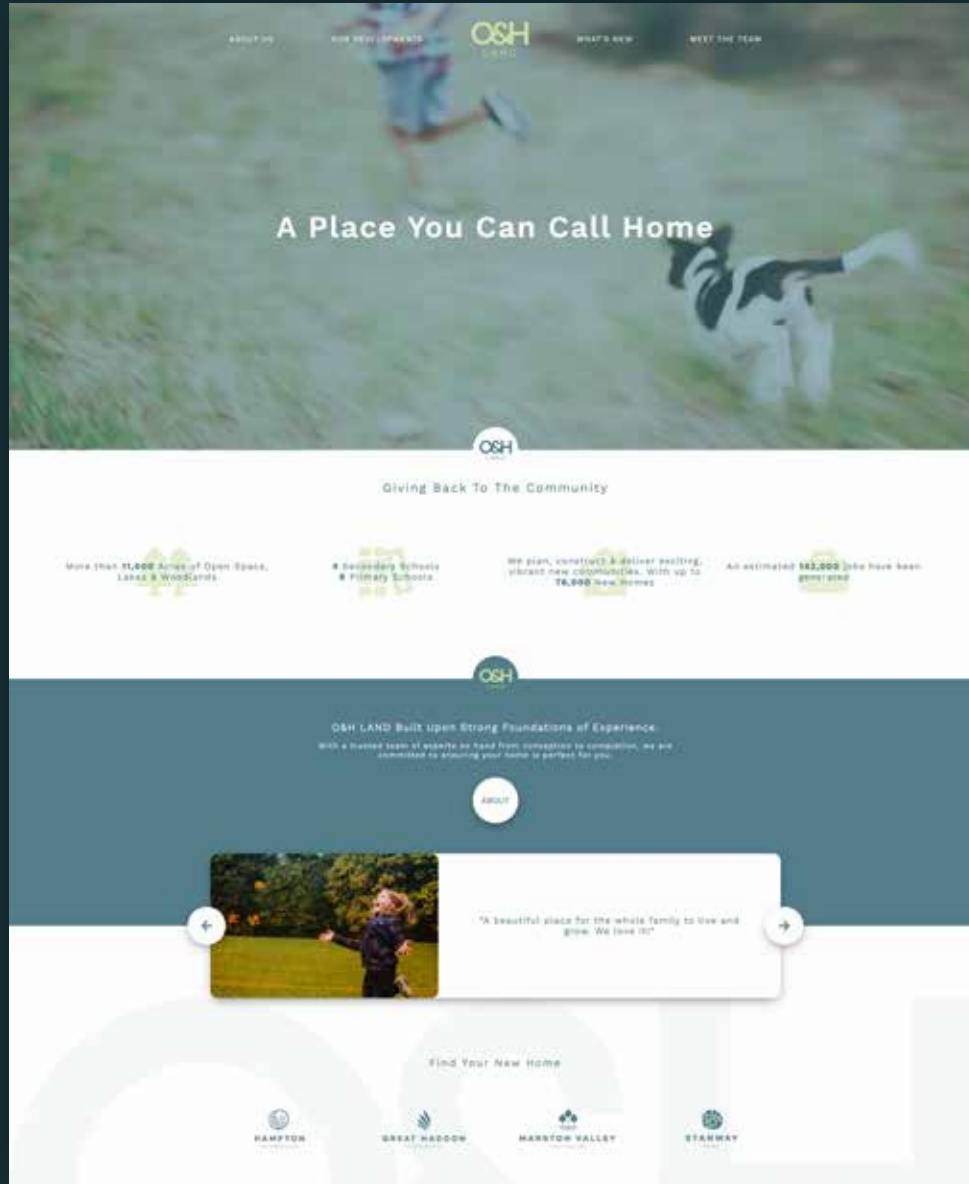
ABOUT US OUR DEVELOPMENTS O&H LAND WHAT'S NEW MEET THE TEAM

A Place You Can Call Home

O&H LAND

Giving Back To The Community

More than 11,000 Acres of Open Space, Lakes & Woodlands

4 Secondary Schools 8 Primary Schools

We plan, construct & deliver exciting, vibrant new communities. With up to 76,000 New Homes

An estimated 162,000 jobs have been generated

O&H

O&H LAND Built Upon Strong Foundations of Experience.

With a trusted team of experts on hand from conception to completion, we are committed to ensuring your home is perfect for you.

ABOUT

"A beautiful place for the whole family to live and grow. We love it!"

Find Your New Home

HAMPTON

GREAT HADDON

MARSTON VALLEY

STANWAY